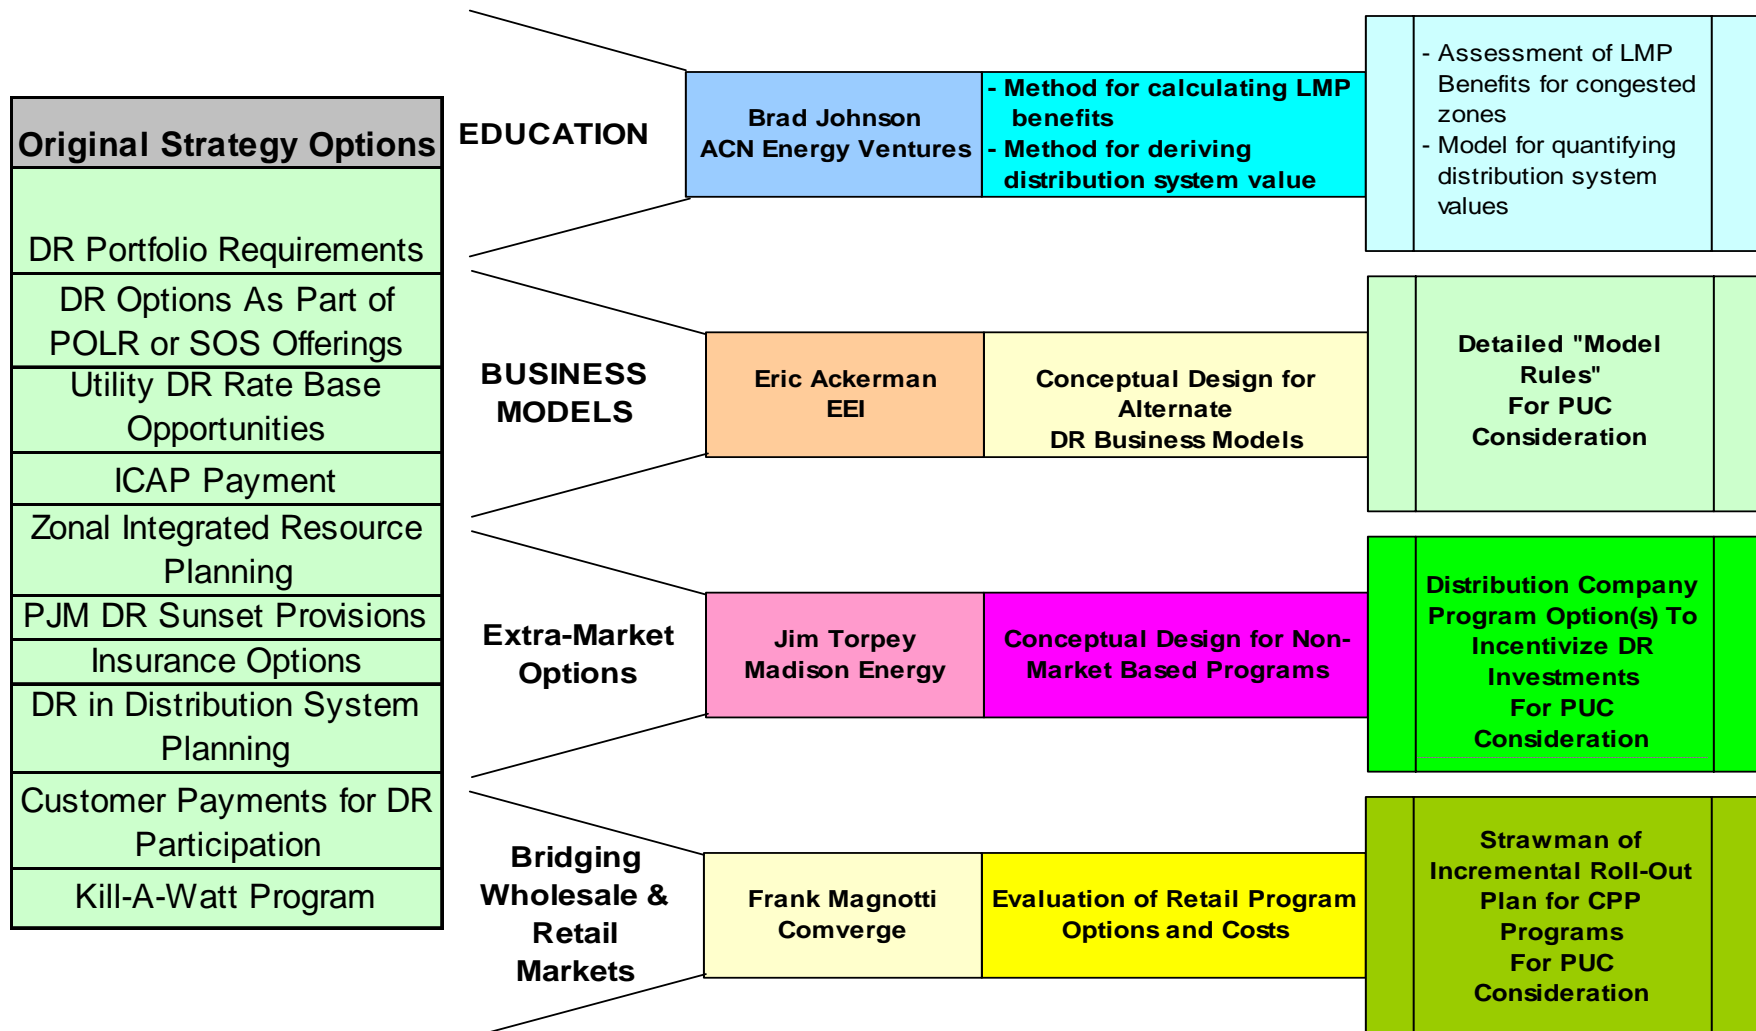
Original Strategy Options

DR Portfolio Requirements

DR Options As Part of POLR or SOS Offerings

Utility DR Rate Base Opportunities

ICAP Payment

Zonal Integrated Resource Planning

PJM DR Sunset Provisions

Insurance Options

DR in Distribution System Planning

Customer Payments for DR Participation

Kill-A-Watt Program

EDUCATION

Brad Johnson
ACN Energy Ventures

- Method for calculating LMP benefits
- Method for deriving distribution system value

- Assessment of LMP Benefits for congested zones
- Model for quantifying distribution system values

BUSINESS MODELS

Eric Ackerman
EEI

Conceptual Design for Alternate DR Business Models

Detailed "Model Rules" For PUC Consideration

Extra-Market Options

Jim Torpey
Madison Energy

Conceptual Design for Non-Market Based Programs

Distribution Company Program Option(s) To Incentivize DR Investments For PUC Consideration

Bridging Wholesale & Retail Markets

Frank Magnotti
Comverge

Evaluation of Retail Program Options and Costs

Strawman of Incremental Roll-Out Plan for CPP Programs For PUC Consideration